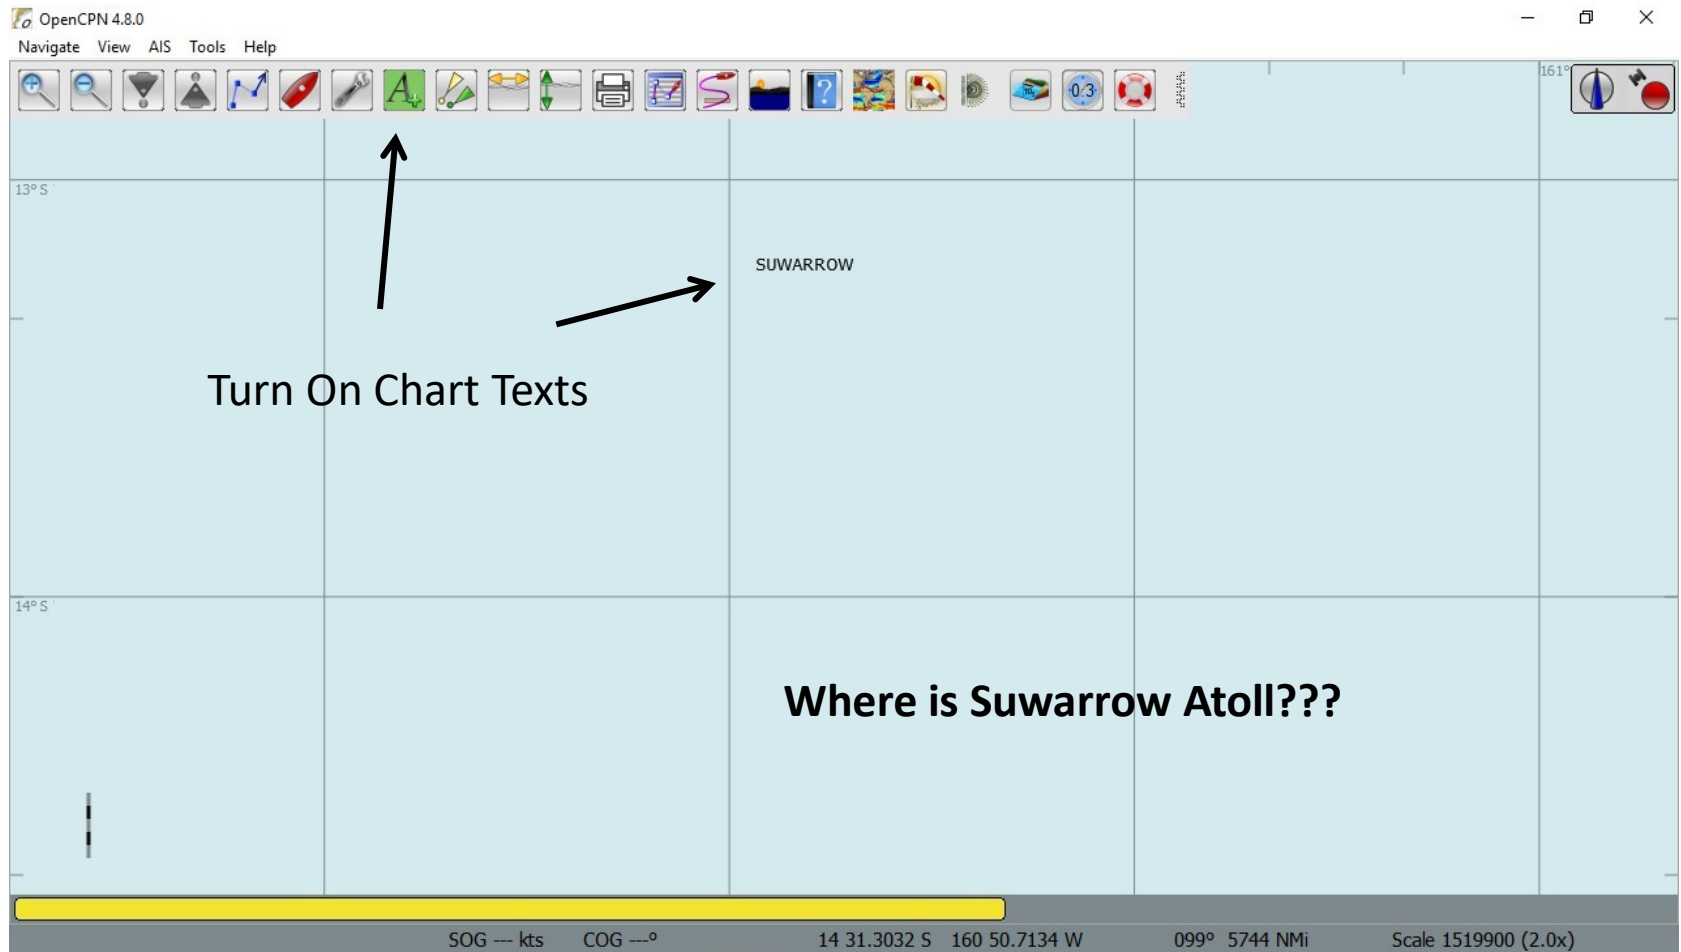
OpenCPN 4.8.0

Navigate View AIS Tools Help

0.3

161°

13° S

SUWARROW

Turn On Chart Texts

14° S

Where is Suwarrow Atoll???

SOG --- kts COG ---° 14 31.3032 S 160 50.7134 W 099° 5744 NMi Scale 1519900 (2.0x)